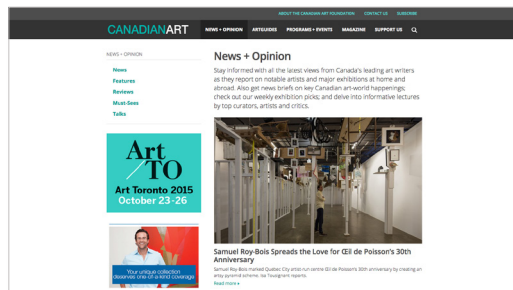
ABOUT THE CANADIAN ART FOUNDATION CONTACT US SUBSCRIBE

CANADIANART NEWS + OPINION ARTGUIDES PROGRAMS + EVENTS MAGAZINE SUPPORT US

NEWS + OPINION

News
Features
Reviews
Must-Sees
Talks

Art/TO
Art Toronto 2015
October 23-26

Your unique collection deserves one-of-a-kind coverage

News + Opinion

Stay informed with all the latest views from Canada's leading art writers as they report on notable artists and major exhibitions at home and abroad. Also get news briefs on key Canadian art-world happenings; check out our weekly exhibition picks; and delve into informative lectures by top curators, artists and critics.

Samuel Roy-Bois Spreads the Love for Œil de Poisson's 30th Anniversary

Samuel Roy-Bois marked Quebec City artist-run centre Œil de Poisson's 30th anniversary by creating an artsy pyramid scheme. Ise Toussignant reports.

Read more »